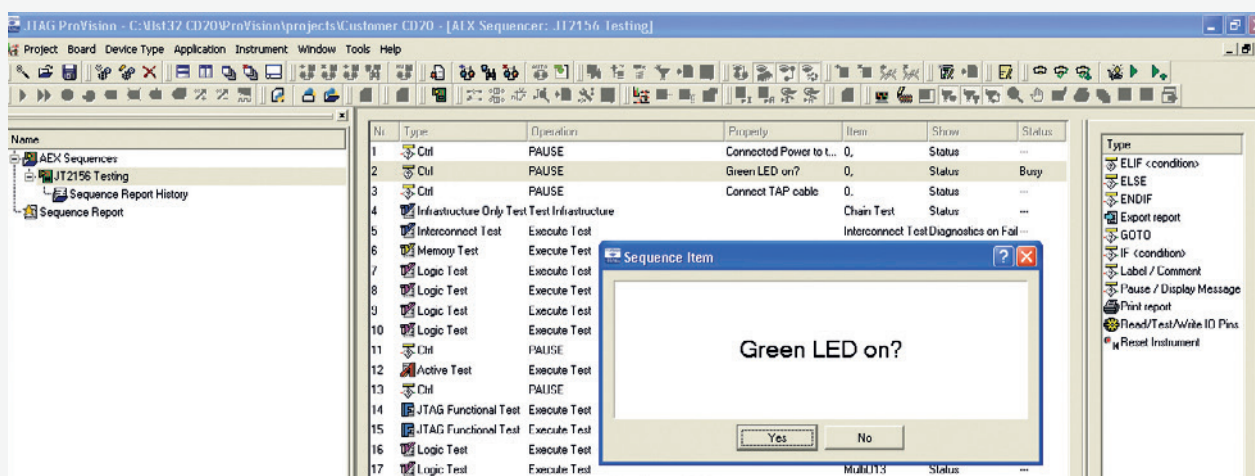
JTAG ProVision - C:\Jtst32 CD20\ProVision\projects\Customer CD20 - [AEX Sequencer: JT2156 Testing]

Project Board Device Type Application Instrument Window Tools Help

Name
AEX Sequences
JT2156 Testing
Sequence Report History
Sequence Report

| Nr | Type | Operation | Property | Item | Show | Status |
|---|---|---|---|---|---|---|
| 1 | Ctrl | PAUSE | Connected Power to t... | 0, | Status | --- |
| 2 | Ctrl | PAUSE | Green LED on? | 0, | Status | Busy |
| 3 | Ctrl | PAUSE | Connect TAP cable | 0. | Status | --- |
| 4 | Infrastructure Only Test | Test Infrastructure | | Chain Test | Status | --- |
| 5 | Interconnect Test | Execute Test | | Interconnect Test | Diagnostics on Fail | --- |
| 6 | Memory Test | Execute Test | | | | |
| 7 | Logic Test | Execute Test | | | | |
| 8 | Logic Test | Execute Test | | | | |
| 9 | Logic Test | Execute Test | | | | |
| 10 | Logic Test | Execute Test | | | | |
| 11 | Ctrl | PAUSE | | | | |
| 12 | Active Test | Execute Test | | | | |
| 13 | Ctrl | PAUSE | | | | |
| 14 | JTAG Functional Test | Execute Test | | | | |
| 15 | JTAG Functional Test | Execute Test | | | | |
| 16 | Logic Test | Execute Test | | | | |
| 17 | Logic Test | Execute Test | | MultiU13 | Status | --- |

Sequence Item
Green LED on?
Yes No

Type
ELIF <condition>
ELSE
ENDIF
Export report
GOTO
IF <condition>
Label / Comment
Pause / Display Message
Print report
Read/Test/Write IO Pins
Reset Instrument